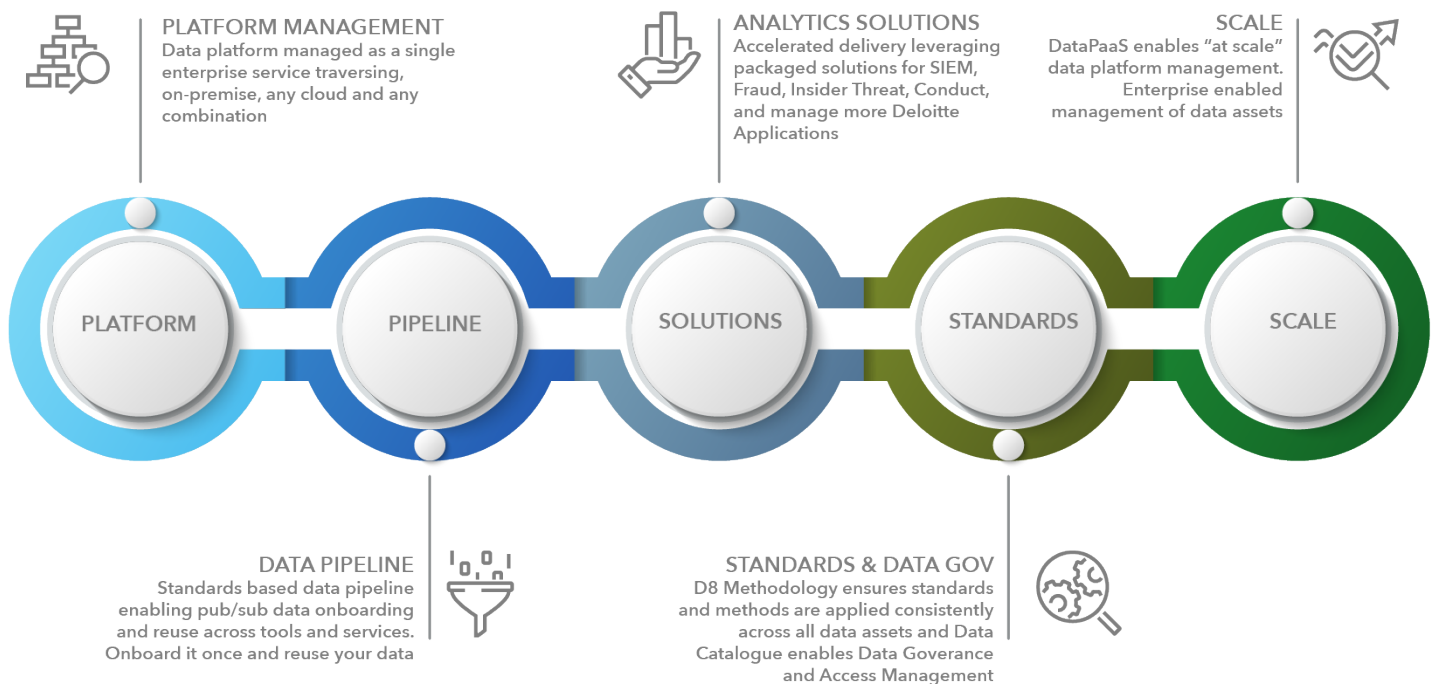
PLATFORM MANAGEMENT
Data platform managed as a single enterprise service traversing, on-premise, any cloud and any combination

ANALYTICS SOLUTIONS
Accelerated delivery leveraging packaged solutions for SIEM, Fraud, Insider Threat, Conduct, and manage more Deloitte Applications

SCALE
DataPaaS enables "at scale" data platform management. Enterprise enabled management of data assets

PLATFORM

PIPELINE

SOLUTIONS

STANDARDS

SCALE

DATA PIPELINE
Standards based data pipeline enabling pub/sub data onboarding and reuse across tools and services. Onboard it once and reuse your data

STANDARDS & DATA GOV
D8 Methodology ensures standards and methods are applied consistently across all data assets and Data Catalogue enables Data Goverance and Access Management